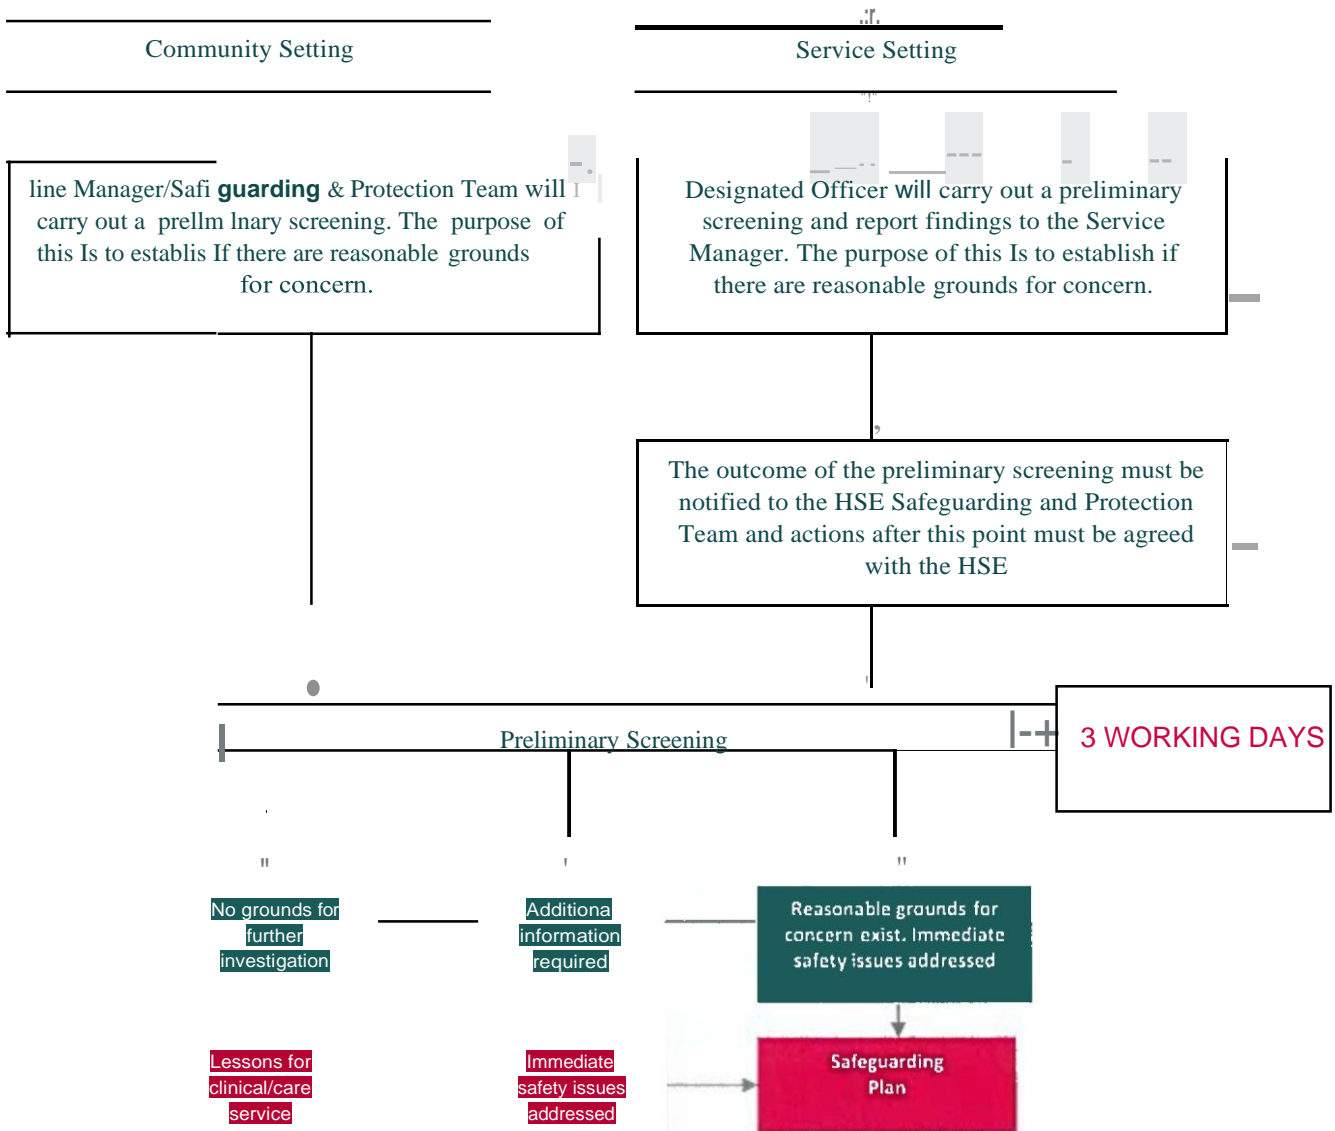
Community Setting

Service Setting

line Manager/Safi guarding & Protection Team will carry out a prellm lnary screening. The purpose of this Is to establis If there are reasonable grounds for concern.

Designated Officer will carry out a preliminary screening and report findings to the Service Manager. The purpose of this Is to establish if there are reasonable grounds for concern.

The outcome of the preliminary screening must be notified to the HSE Safeguarding and Protection Team and actions after this point must be agreed with the HSE

Preliminary Screening

3 WORKING DAYS

No grounds for further investigation

Additiona information required

Reasonable grounds for concern exist. Immediate safety issues addressed

Lessons for clinical/care service

Immediate safety issues addressed

Safeguarding Plan